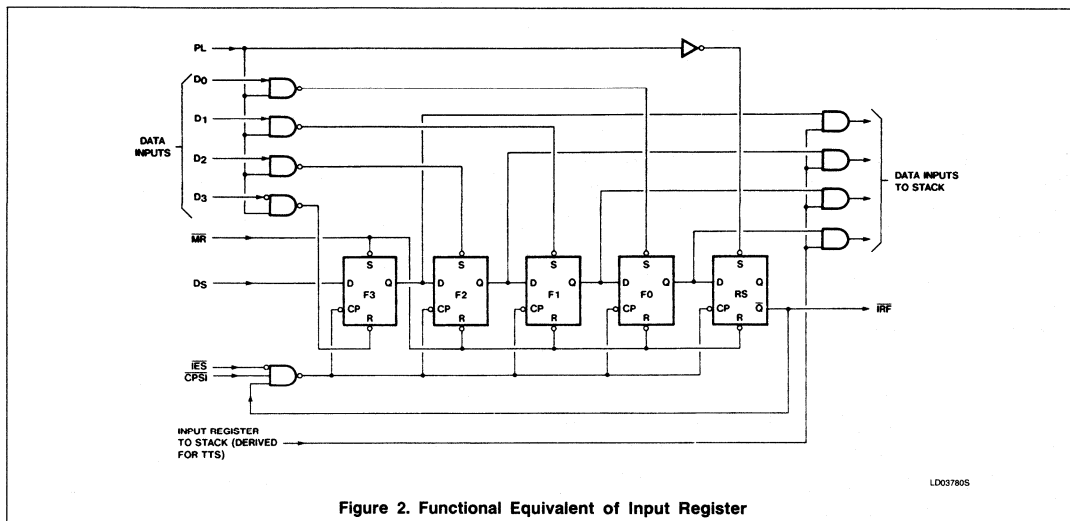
PL

$D_0$

$D_1$

DATA INPUTS

$D_2$

$D_3$

$\overline{MR}$

$D_S$

S D F3 Q CP R

S D F2 Q CP R

S D F1 Q CP R

S D F0 Q CP R

S D RS Q CP R $\overline{Q}$

DATA INPUTS TO STACK

$\overline{IRF}$

$\overline{IES}$

$\overline{CPSI}$

INPUT REGISTER TO STACK (DERIVED FOR TTS)

LD03780S

Figure 2. Functional Equivalent of Input Register